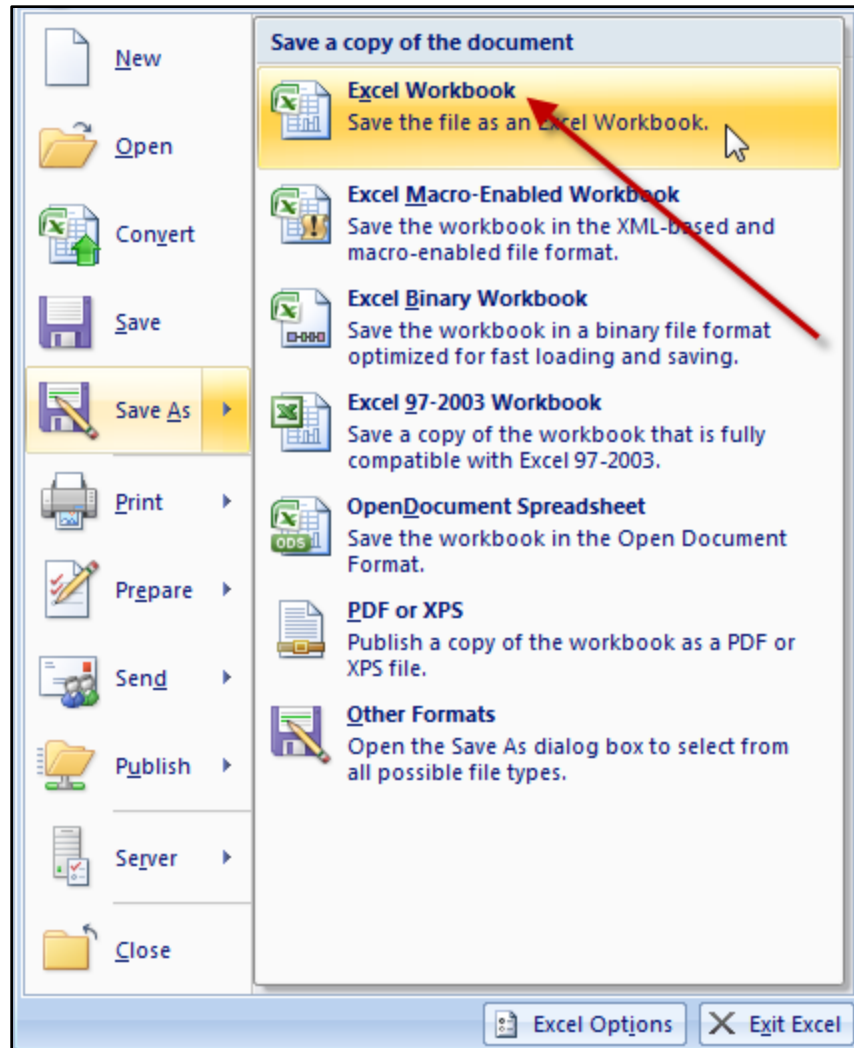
New

Open

Convert

Save

Save As

Print

Prepare

Send

Publish

Server

Close

Save a copy of the document

Excel Workbook
Save the file as an Excel Workbook.

Excel Macro-Enabled Workbook
Save the workbook in the XML-based and macro-enabled file format.

Excel Binary Workbook
Save the workbook in a binary file format optimized for fast loading and saving.

Excel 97-2003 Workbook
Save a copy of the workbook that is fully compatible with Excel 97-2003.

OpenDocument Spreadsheet
Save the workbook in the Open Document Format.

PDF or XPS
Publish a copy of the workbook as a PDF or XPS file.

Other Formats
Open the Save As dialog box to select from all possible file types.

ODS

Excel Options

Exit Excel